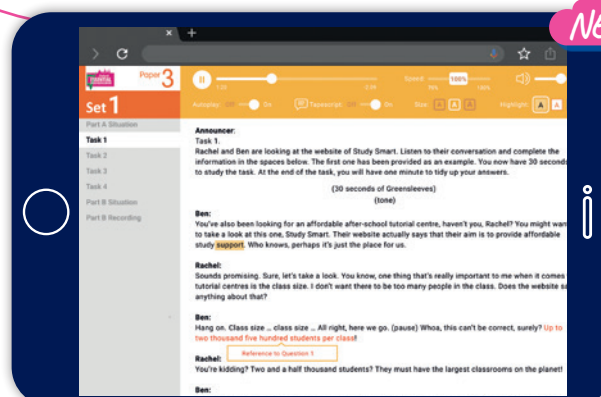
Ne

Paper 3

Set 1

Part A Situation
Task 1
Task 2
Task 3
Task 4
Part B Situation
Part B Recording

Speed 100%

Autoplay On Tapescript On Size A A A Highlight A A

Announcer:
Task 1.
Rachel and Ben are looking at the website of Study Smart. Listen to their conversation and complete the information in the spaces below. The first one has been provided as an example. You now have 30 seconds to study the task. At the end of the task, you will have one minute to tidy up your answers.

(30 seconds of Greensleeves)
(tone)

Ben:
You've also been looking for an affordable after-school tutorial centre, haven't you, Rachel? You might want to take a look at this one, Study Smart. Their website actually says that their aim is to provide affordable study support. Who knows, perhaps it's just the place for us.

Rachel:
Sounds promising. Sure, let's take a look. You know, one thing that's really important to me when it comes to tutorial centres is the class size. I don't want there to be too many people in the class. Does the website say anything about that?

Ben:
Hang on. Class size ... class size ... All right, here we go. (pause) Whoa, this can't be correct, surely? Up to two thousand five hundred students per class!

Reference to Question 1

Rachel:
You're kidding? Two and a half thousand students? They must have the largest classrooms on the planet!

Ben: